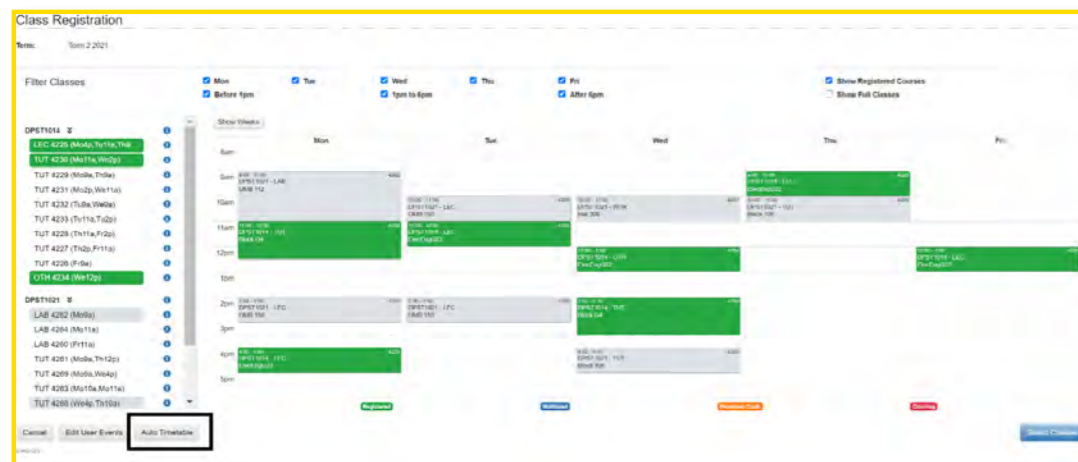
Class Registration

Term: Term 2 2021

Filter Classes

Mon
Tue
Wed
Thu
Fri
Show Registered Courses
Before 1pm
1pm to 6pm
After 6pm
Show Full Classes

DPST1014

LEC 4225 (Mo4p,Tu11a,Th9a)
TUT 4230 (Mo11a,We2p)
TUT 4229 (Mo9a,Th9a)
TUT 4231 (Mo2p,We11a)
TUT 4232 (Tu9a,We9a)
TUT 4233 (Tu11a,Tu2p)
TUT 4228 (Th11a,Fr2p)
TUT 4227 (Th2p,Fr11a)
TUT 4226 (Fr9a)
OTH 4234 (We12p)

DPST1021

LAB 4262 (Mo9a)
LAB 4264 (Mo11a)
LAB 4260 (Fr11a)
TUT 4261 (Mo9a,Th12p)
TUT 4269 (Mo9a,We4p)
TUT 4263 (Mo10a,Mo11a)
TUT 4266 (We4p,Th10a)

Show Weeks

Mon Tue Wed Thu Fri

8am
9am
10am
11am
12pm
1pm
2pm
3pm
4pm
5pm

Registered
Waitlisted
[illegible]
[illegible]

Cancel
Edit User Events
Auto Timetable
Select Classes